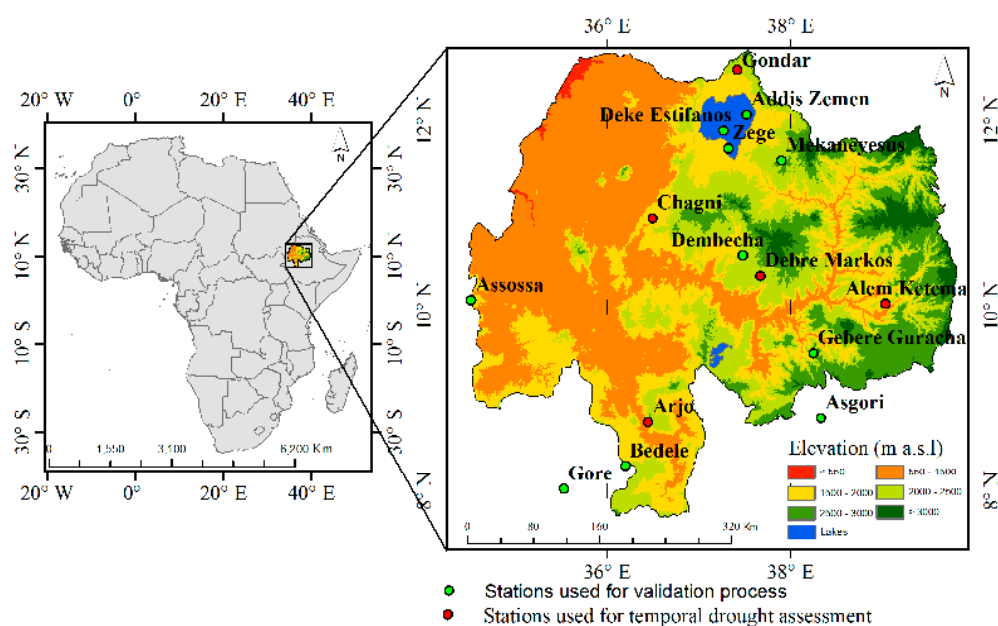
20° W
0°
20° E
40° E
N
30° N
30° N
10° N
10° N
10° S
10° S
30° S
30° S
0
1,550
3,100
6,200 Km
20° W
0°
20° E
40° E

36° E
38° E
N
12° N
12° N
10° N
10° N
8° N
8° N
Gondar
Addis Zemen
Deke Estifanos
Zege
Mekaneyesus
Chagni
Dembecha
Debre Markos
Assossa
Alem Ketema
Gebere Guracha
Asgori
Arjo
Bedele
Gore
Elevation (m a.s.l)
< 500
500 - 1500
1500 - 2000
2000 - 2500
2500 - 3000
> 3000
Lakes
0
80
160
320 Km
36° E
38° E

Stations used for validation process
Stations used for temporal drought assessment